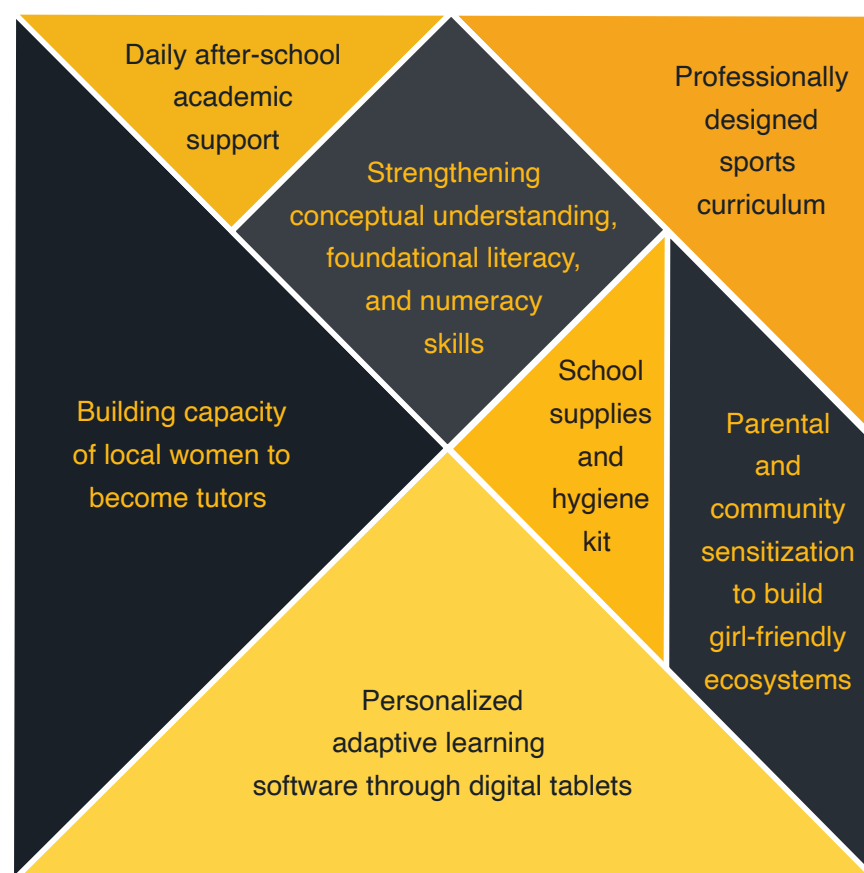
Daily after-school academic support

Professionally designed sports curriculum

Strengthening conceptual understanding, foundational literacy, and numeracy skills

Building capacity of local women to become tutors

School supplies and hygiene kit

Parental and community sensitization to build girl-friendly ecosystems

Personalized adaptive learning software through digital tablets